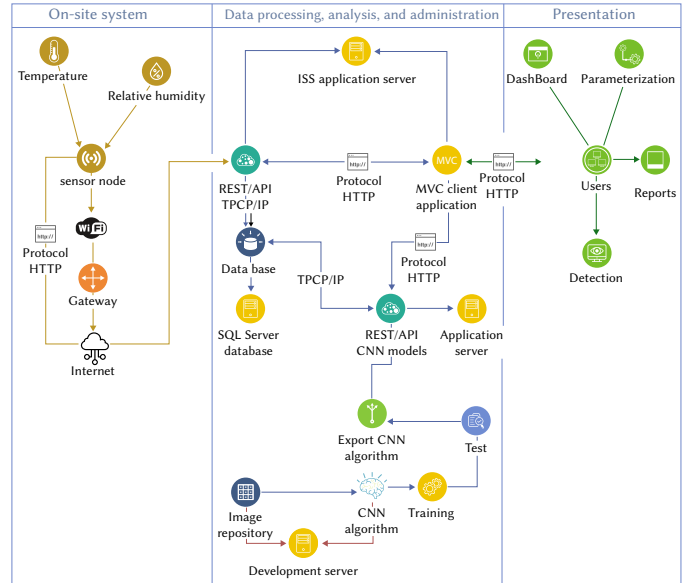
On-site system

Data processing, analysis, and administration

Presentation

Temperature

Relative humidity

sensor node

Wi Fi

Gateway

Internet

http://

Protocol HTTP

ISS application server

REST/API TPCP/IP

http://

Protocol HTTP

MVC

MVC client application

http://

Protocol HTTP

Data base

SQL Server database

TPCP/IP

http://

Protocol HTTP

REST/API CNN models

Application server

Export CNN algorithm

Test

Image repository

CNN algorithm

Training

Development server

DashBoard

Parameterization

Users

Reports

Detection